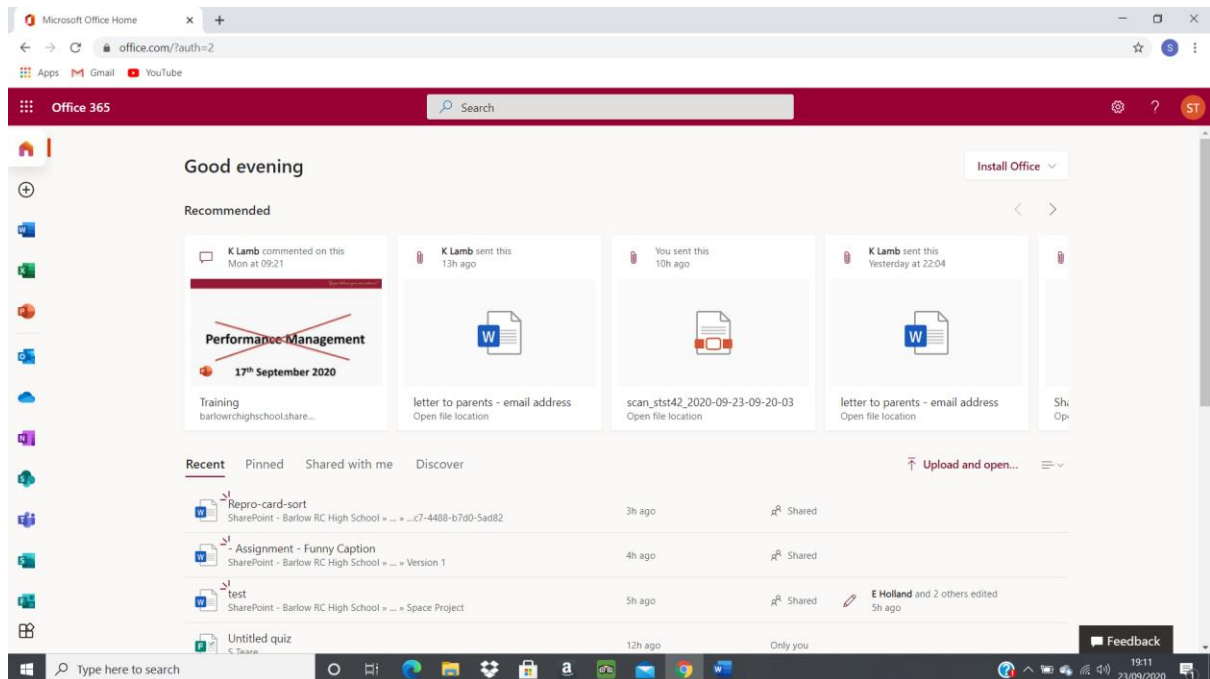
Microsoft Office Home
office.com/?auth=2
Apps Gmail YouTube

Office 365
Search
ST

Good evening
Install Office

Recommended

K Lamb commented on this
Mon at 09:21
Performance Management
17th September 2020
Training
barlowrchighschool.share...

K Lamb sent this
13h ago
letter to parents - email address
Open file location

You sent this
10h ago
scan_stst42_2020-09-23-09-20-03
Open file location

K Lamb sent this
Yesterday at 22:04
letter to parents - email address
Open file location

Sh
Op

Recent Pinned Shared with me Discover
Upload and open...

Repro-card-sort
SharePoint - Barlow RC High School » ... » ...c7-4488-b7d0-5ad82
3h ago
Shared

- Assignment - Funny Caption
SharePoint - Barlow RC High School » ... » Version 1
4h ago
Shared

test
SharePoint - Barlow RC High School » ... » Space Project
5h ago
Shared
E Holland and 2 others edited
5h ago

Untitled quiz
S Teare
12h ago
Only you

Feedback
Type here to search
19:11
23/09/2020